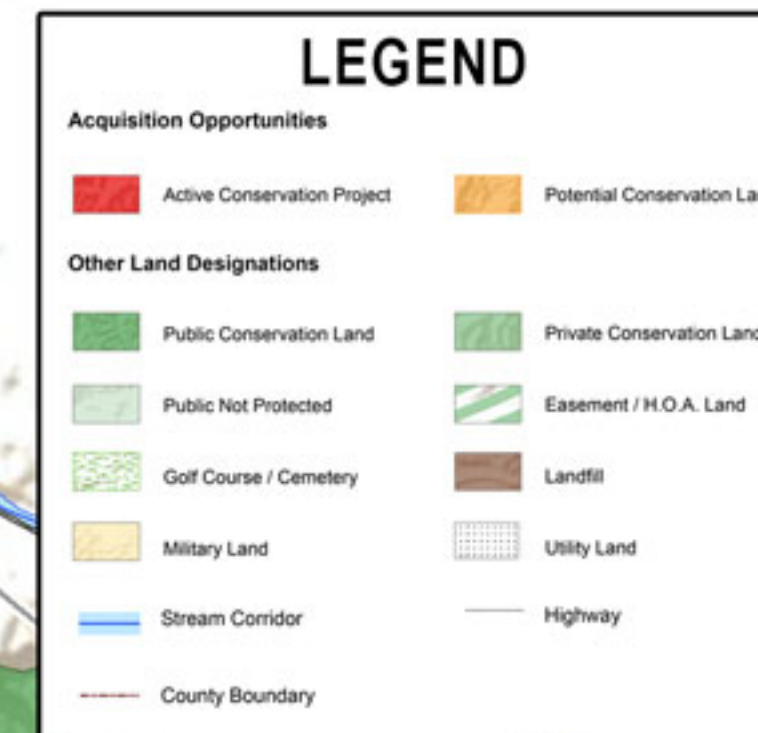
LEGEND

Acquisition Opportunities

Active Conservation Project

Potential Conservation La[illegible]

Other Land Designations

Public Conservation Land

Private Conservation Lan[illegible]

Public Not Protected

Easement / H.O.A. Land

Golf Course / Cemetery

Landfill

Military Land

Utility Land

Stream Corridor

Highway

County Boundary